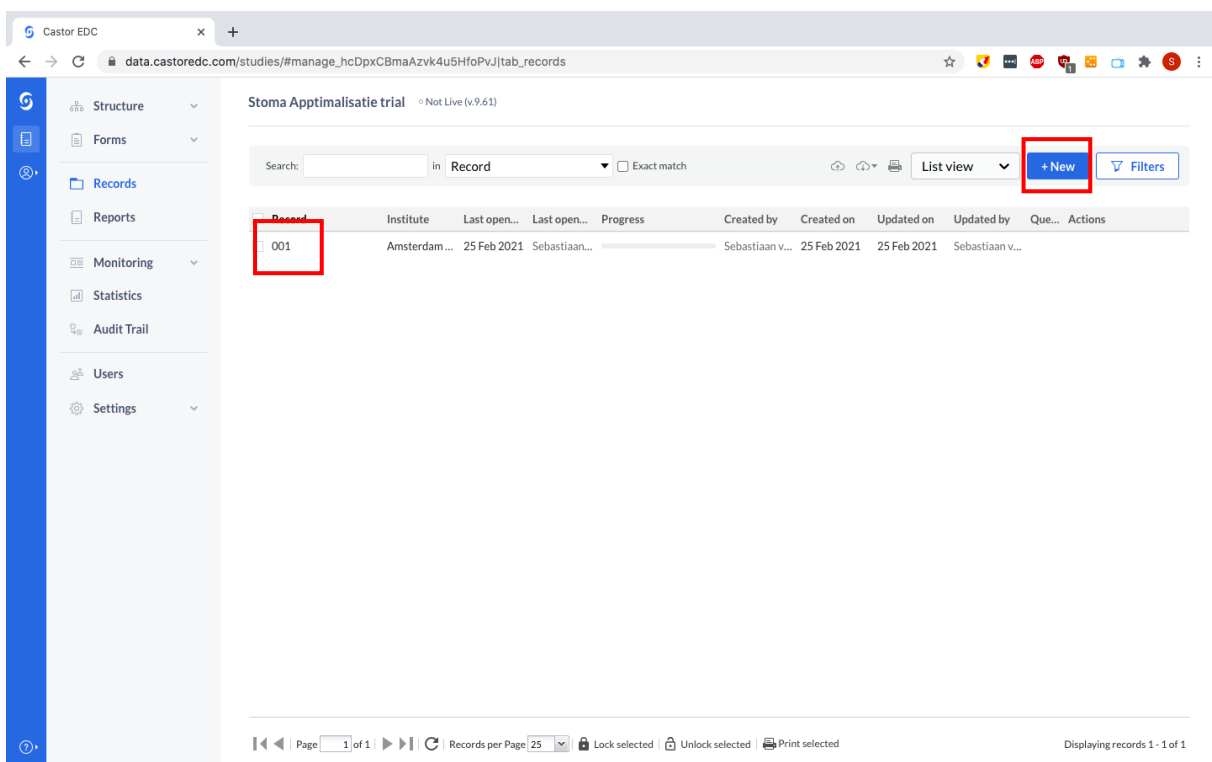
Castor EDC
data.castoredc.com/studies/#manage_hcDpxCBmaAzvk4u5HfoPvJ|tab_records

Structure
Forms
Records
Reports
Monitoring
Statistics
Audit Trail
Users
Settings

Stoma Apptimalisatie trial Not Live (v.9.61)

Search: in Record Exact match List view +New Filters

| Record | Institute | Last open... | Last open... | Progress | Created by | Created on | Updated on | Updated by | Que... | Actions |
|---|---|---|---|---|---|---|---|---|---|---|
| 001 | Amsterdam ... | 25 Feb 2021 | Sebastiaan... | | Sebastiaan v... | 25 Feb 2021 | 25 Feb 2021 | Sebastiaan v... | | |

Page 1 of 1 | Records per Page 25 | Lock selected | Unlock selected | Print selected

Displaying records 1 - 1 of 1